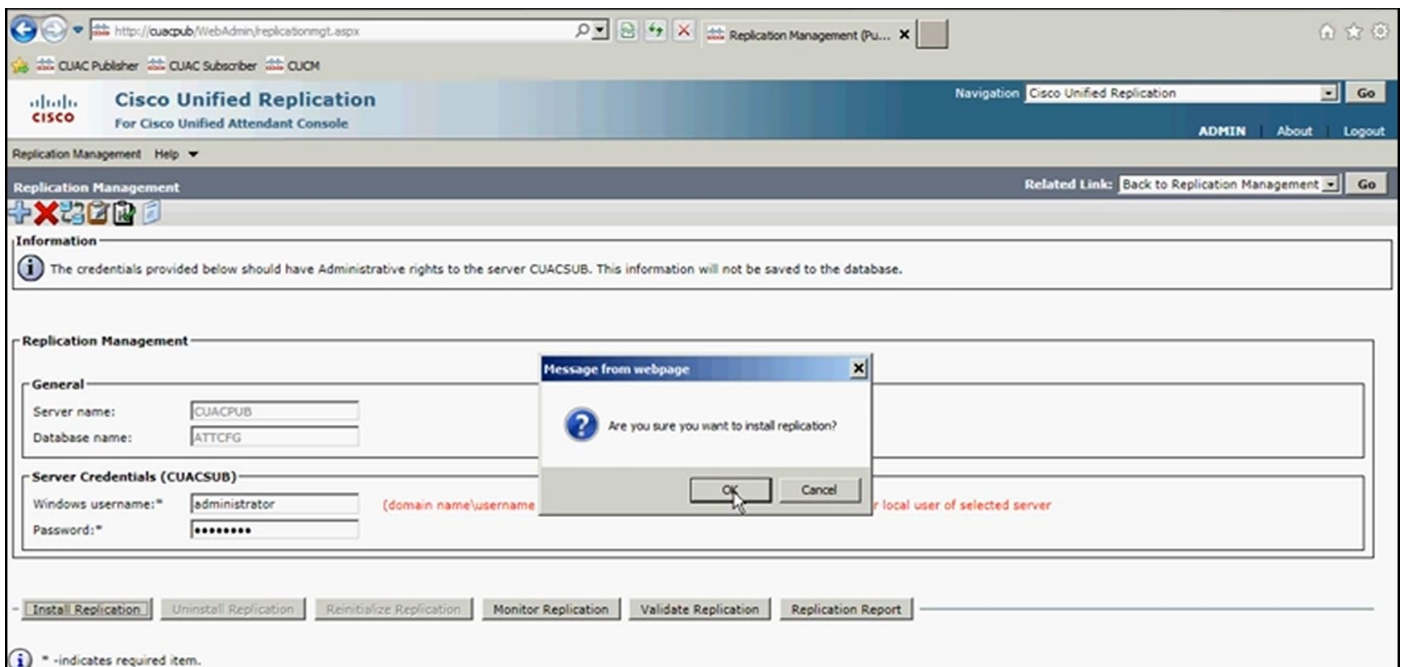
http://cuacpub/WebAdmin/replicationmgt.aspx

Replication Management (Pu...

CUAC Publisher CUAC Subscriber CUCM

cisco

Cisco Unified Replication

For Cisco Unified Attendant Console

Navigation Cisco Unified Replication Go

ADMIN About Logout

Replication Management Help

Replication Management

Related Link: Back to Replication Management Go

Information

The credentials provided below should have Administrative rights to the server CUACSUB. This information will not be saved to the database.

Replication Management

General

Server name: CUACPUB

Database name: ATTCFG

Server Credentials (CUACSUB)

Windows username:* administrator (domain name\username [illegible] r local user of selected server

Password:* ••••••••

Message from webpage

Are you sure you want to install replication?

OK Cancel

Install Replication Uninstall Replication Reinitialize Replication Monitor Replication Validate Replication Replication Report

* -indicates required item.